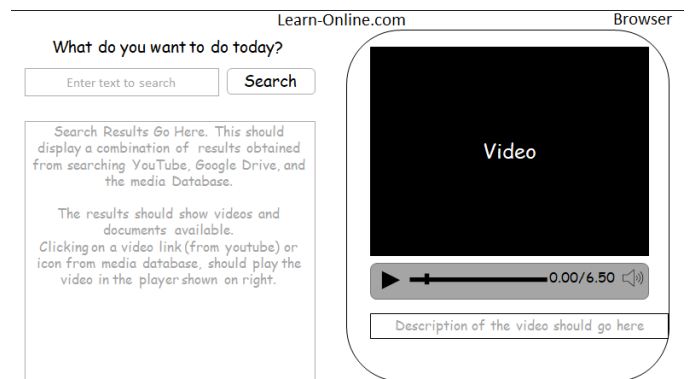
Learn-Online.com

Browser

What do you want to do today?

Enter text to search

Search

Search Results Go Here. This should display a combination of results obtained from searching YouTube, Google Drive, and the media Database.

The results should show videos and documents available.
Clicking on a video link (from youtube) or icon from media database, should play the video in the player shown on right.

Video

0.00/6.50

Description of the video should go here